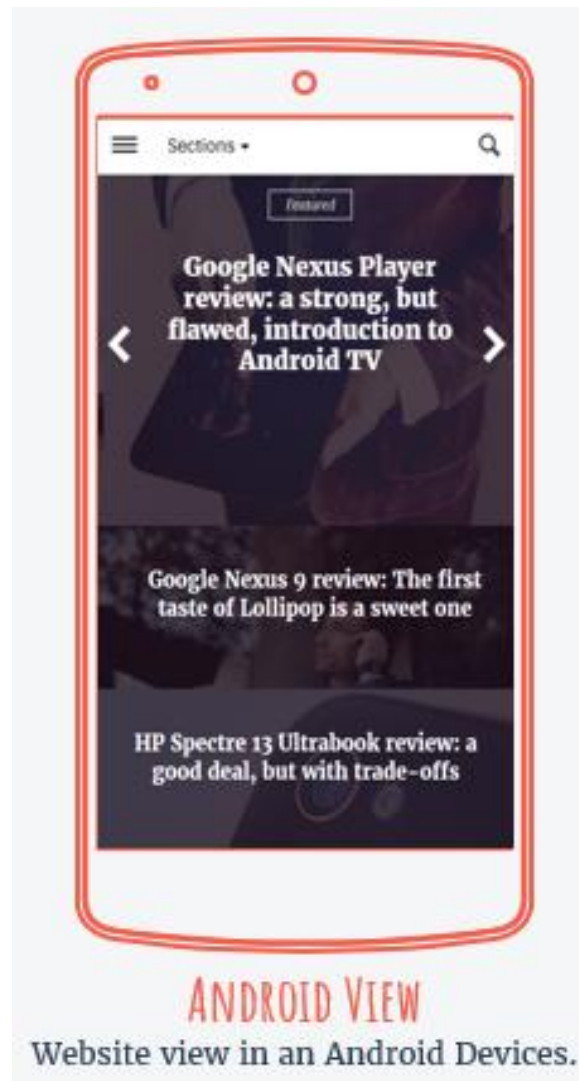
Sections ▾

Featured

Google Nexus Player review: a strong, but flawed, introduction to Android TV

Google Nexus 9 review: The first taste of Lollipop is a sweet one

HP Spectre 13 Ultrabook review: a good deal, but with trade-offs

ANDROID VIEW

Website view in an Android Devices.